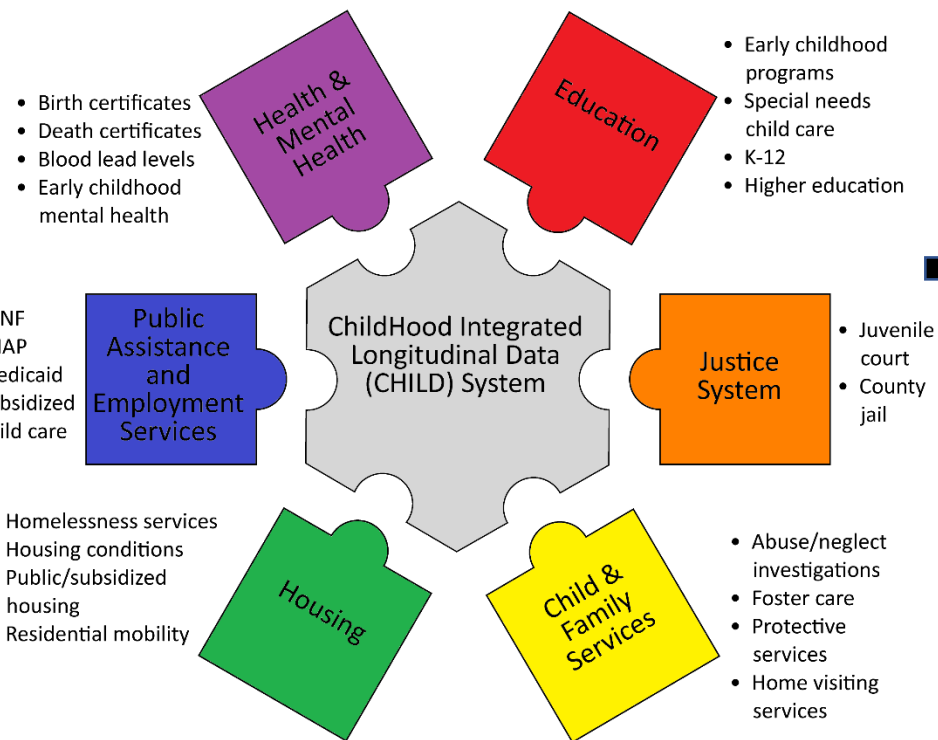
- Birth certificates
- Death certificates
- Blood lead levels
- Early childhood mental health

Health & Mental Health

Education

- Early childhood programs
- Special needs child care
- K-12
- Higher education

NF
IAP
edicaid
ubsidized
ild care

Public Assistance and Employment Services

ChildHood Integrated Longitudinal Data (CHILD) System

Justice System

- Juvenile court
- County jail

Homelessness services
Housing conditions
Public/subsidized housing
Residential mobility

Housing

Child & Family Services

- Abuse/neglect investigations
- Foster care
- Protective services
- Home visiting services